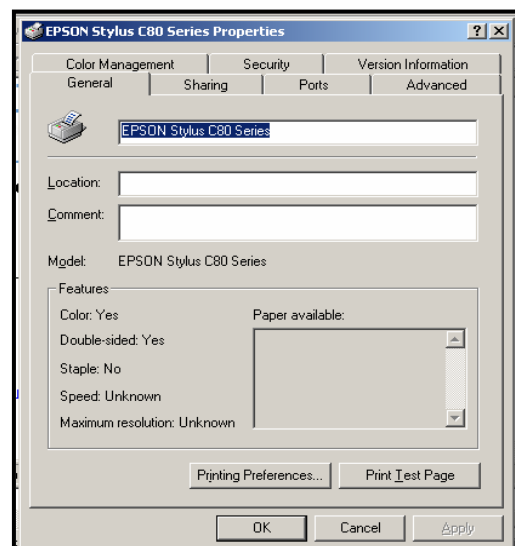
EPSON Stylus C80 Series Properties

?

X

Color Management

Security

Version Information

General

Sharing

Ports

Advanced

EPSON Stylus C80 Series

Location:

Comment:

Model: EPSON Stylus C80 Series

Features

Color: Yes

Double-sided: Yes

Staple: No

Speed: Unknown

Maximum resolution: Unknown

Paper available:

Printing Preferences...

Print Test Page

OK

Cancel

Apply